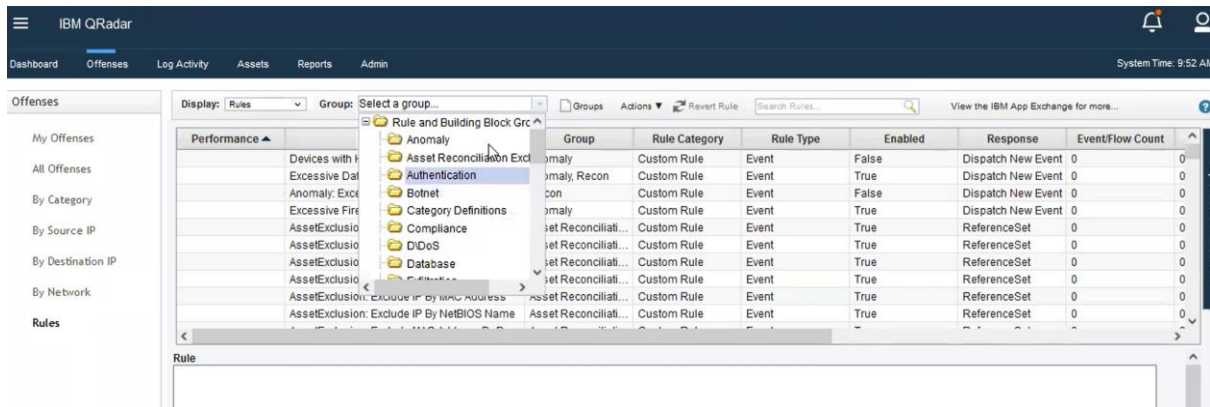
IBM QRadar

Dashboard Offenses Log Activity Assets Reports Admin

System Time: 9:52 AM

Offenses

My Offenses

All Offenses

By Category

By Source IP

By Destination IP

By Network

Rules

Display: Rules Group: Select a group... Groups Actions Revert Rule Search Rules... View the IBM App Exchange for more...

Rule and Building Block Gro
Anomaly
Asset Reconciliation Excl
Authentication
Botnet
Category Definitions
Compliance
D\DoS
Database

| Performance ▲ | | Group | Rule Category | Rule Type | Enabled | Response | Event/Flow Count | |
|---|---|---|---|---|---|---|---|---|
| | Devices with | omaly | Custom Rule | Event | False | Dispatch New Event | 0 | 0 |
| | Excessive Dat | omaly, Recon | Custom Rule | Event | True | Dispatch New Event | 0 | 0 |
| | Anomaly: Exce | con | Custom Rule | Event | False | Dispatch New Event | 0 | 0 |
| | Excessive Fire | omaly | Custom Rule | Event | True | Dispatch New Event | 0 | 0 |
| | AssetExclusio | set Reconciliati... | Custom Rule | Event | True | ReferenceSet | 0 | 0 |
| | AssetExclusio | set Reconciliati... | Custom Rule | Event | True | ReferenceSet | 0 | 0 |
| | AssetExclusio | set Reconciliati... | Custom Rule | Event | True | ReferenceSet | 0 | 0 |
| | AssetExclusio | set Reconciliati... | Custom Rule | Event | True | ReferenceSet | 0 | 0 |
| | AssetExclusion: Exclude IP By MAC Address | Asset Reconciliati... | Custom Rule | Event | True | ReferenceSet | 0 | 0 |
| | AssetExclusion: Exclude IP By NetBIOS Name | Asset Reconciliati... | Custom Rule | Event | True | ReferenceSet | 0 | 0 |

Rule